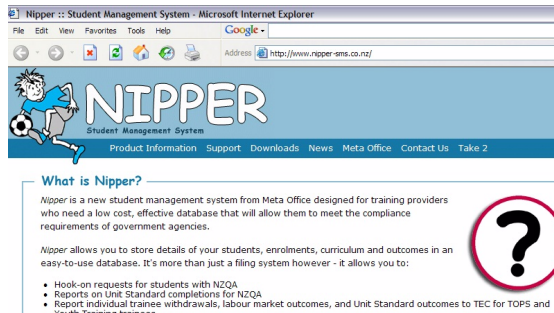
Nipper :: Student Management System - Microsoft Internet Explorer

File Edit View Favorites Tools Help

Google

Address http://www.nipper-sms.co.nz/

NIPPER
Student Management System

Product Information Support Downloads News Meta Office Contact Us Take 2

What is Nipper?

Nipper is a new student management system from Meta Office designed for training providers who need a low cost, effective database that will allow them to meet the compliance requirements of government agencies.

Nipper allows you to store details of your students, enrolments, curriculum and outcomes in an easy-to-use database. It's more than just a filing system however - it allows you to:

- Hook-on requests for students with NZQA
- Reports on Unit Standard completions for NZQA
- Report individual trainee withdrawals, labour market outcomes, and Unit Standard outcomes to TEC for TOPS and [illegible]

?